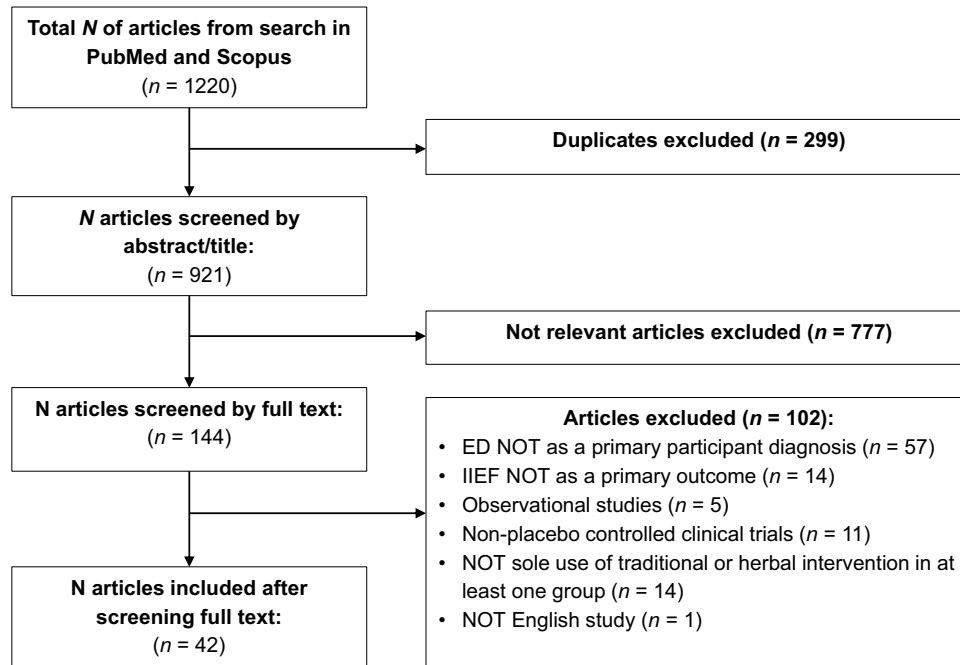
Total *N* of articles from search in PubMed and Scopus
($n$ = 1220)

Duplicates excluded ($n$ = 299)

*N* articles screened by abstract/title:
($n$ = 921)

Not relevant articles excluded ($n$ = 777)

N articles screened by full text:
($n$ = 144)

Articles excluded ($n$ = 102):
• ED NOT as a primary participant diagnosis ($n$ = 57)
• IIEF NOT as a primary outcome ($n$ = 14)
• Observational studies ($n$ = 5)
• Non-placebo controlled clinical trials ($n$ = 11)
• NOT sole use of traditional or herbal intervention in at least one group ($n$ = 14)
• NOT English study ($n$ = 1)

N articles included after screening full text:
($n$ = 42)